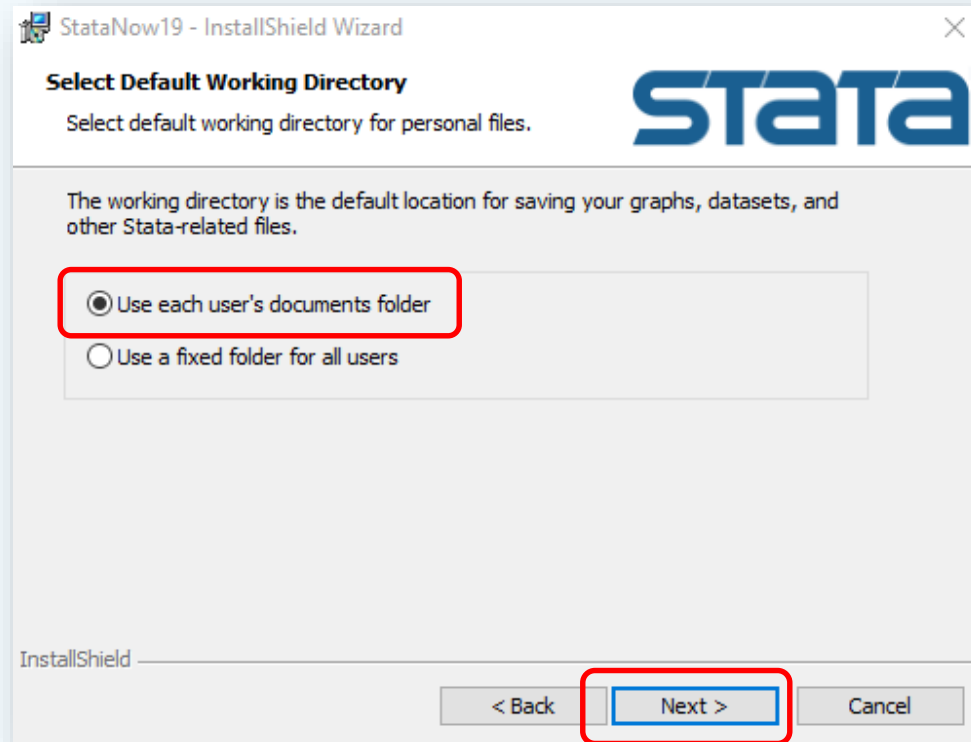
StataNow19 - InstallShield Wizard

Select Default Working Directory

Select default working directory for personal files.

STATA

The working directory is the default location for saving your graphs, datasets, and other Stata-related files.

Use each user's documents folder

Use a fixed folder for all users

InstallShield

< Back

Next >

Cancel